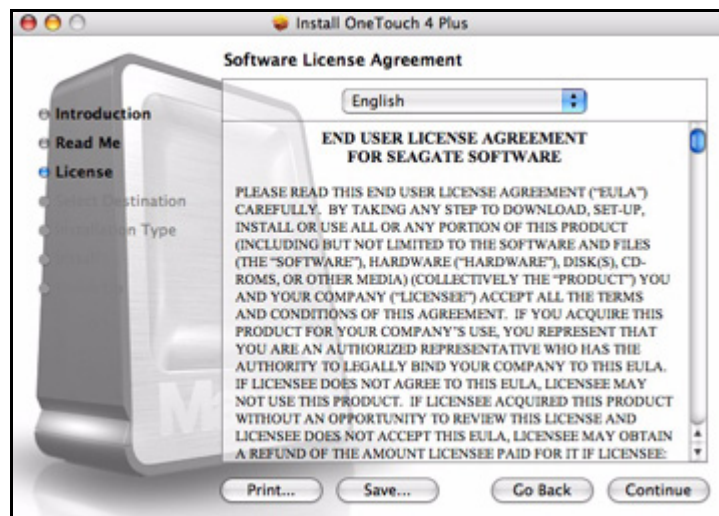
Install OneTouch 4 Plus

Software License Agreement

Introduction
Read Me
License
Select Destination
Installation Type
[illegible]
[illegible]

English

END USER LICENSE AGREEMENT
FOR SEAGATE SOFTWARE

PLEASE READ THIS END USER LICENSE AGREEMENT ("EULA") CAREFULLY. BY TAKING ANY STEP TO DOWNLOAD, SET-UP, INSTALL OR USE ALL OR ANY PORTION OF THIS PRODUCT (INCLUDING BUT NOT LIMITED TO THE SOFTWARE AND FILES (THE "SOFTWARE"), HARDWARE ("HARDWARE"), DISK(S), CD-ROMS, OR OTHER MEDIA) (COLLECTIVELY THE "PRODUCT") YOU AND YOUR COMPANY ("LICENSEE") ACCEPT ALL THE TERMS AND CONDITIONS OF THIS AGREEMENT. IF YOU ACQUIRE THIS PRODUCT FOR YOUR COMPANY'S USE, YOU REPRESENT THAT YOU ARE AN AUTHORIZED REPRESENTATIVE WHO HAS THE AUTHORITY TO LEGALLY BIND YOUR COMPANY TO THIS EULA. IF LICENSEE DOES NOT AGREE TO THIS EULA, LICENSEE MAY NOT USE THIS PRODUCT. IF LICENSEE ACQUIRED THIS PRODUCT WITHOUT AN OPPORTUNITY TO REVIEW THIS LICENSE AND LICENSEE DOES NOT ACCEPT THIS EULA, LICENSEE MAY OBTAIN A REFUND OF THE AMOUNT LICENSEE PAID FOR IT IF LICENSEE:

Print... Save... Go Back Continue